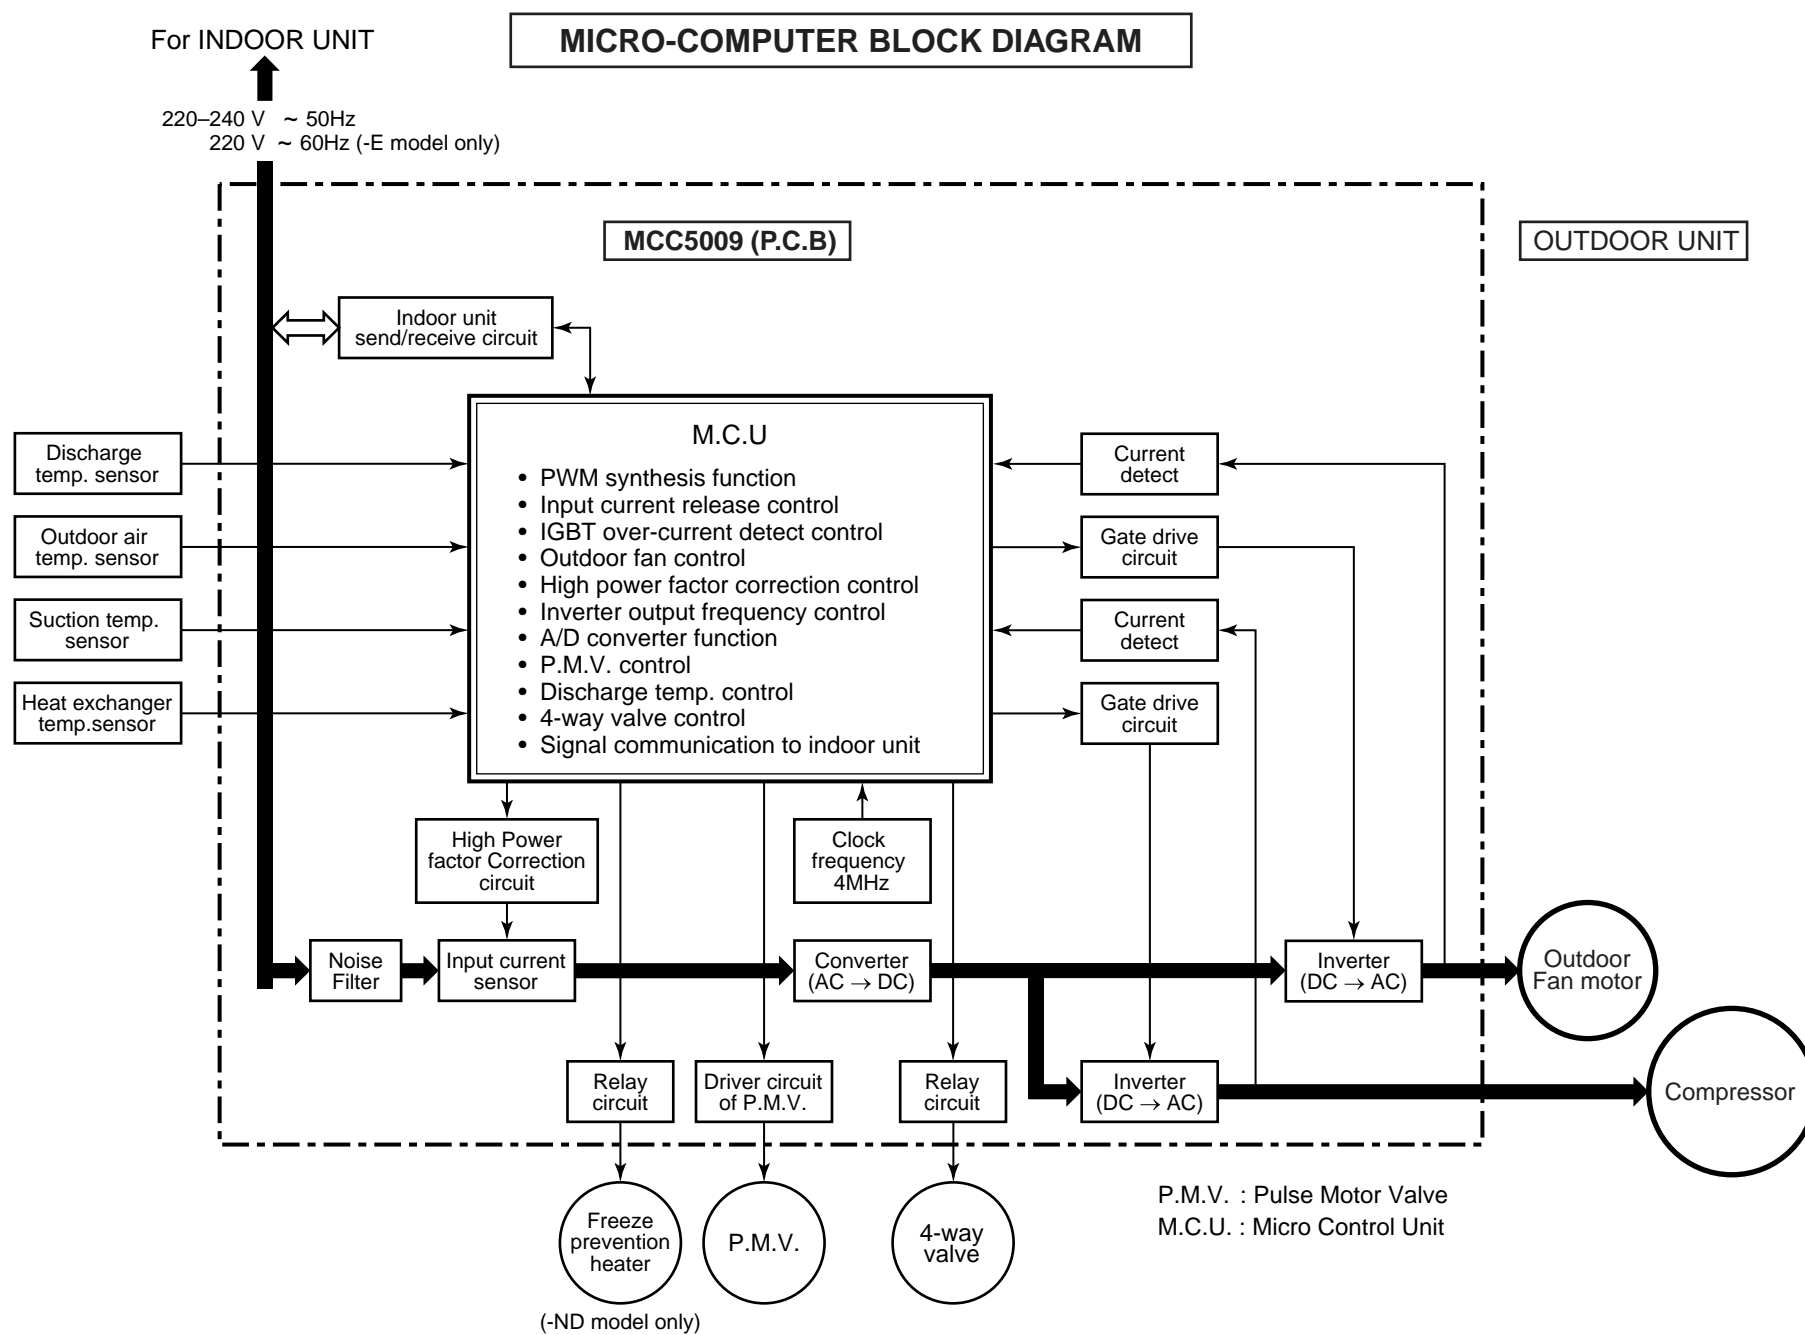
For INDOOR UNIT

MICRO-COMPUTER BLOCK DIAGRAM

220–240 V ~ 50Hz
220 V ~ 60Hz (-E model only)

MCC5009 (P.C.B)

OUTDOOR UNIT

Indoor unit send/receive circuit

Discharge temp. sensor

Outdoor air temp. sensor

Suction temp. sensor

Heat exchanger temp.sensor

M.C.U
• PWM synthesis function
• Input current release control
• IGBT over-current detect control
• Outdoor fan control
• High power factor correction control
• Inverter output frequency control
• A/D converter function
• P.M.V. control
• Discharge temp. control
• 4-way valve control
• Signal communication to indoor unit

Current detect

Gate drive circuit

Current detect

Gate drive circuit

High Power factor Correction circuit

Clock frequency 4MHz

Noise Filter

Input current sensor

Converter (AC → DC)

Inverter (DC → AC)

Outdoor Fan motor

Relay circuit

Driver circuit of P.M.V.

Relay circuit

Inverter (DC → AC)

Compressor

Freeze prevention heater

(-ND model only)

P.M.V.

4-way valve

P.M.V. : Pulse Motor Valve
M.C.U. : Micro Control Unit